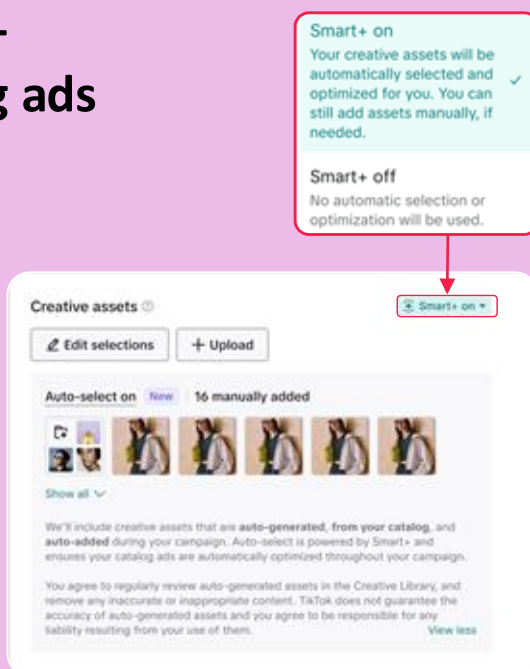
-
g ads

Smart+ on
Your creative assets will be automatically selected and optimized for you. You can still add assets manually, if needed.

Smart+ off
No automatic selection or optimization will be used.

Creative assets

Smart+ on

Edit selections

+ Upload

Auto-select on New 16 manually added

Show all

We'll include creative assets that are auto-generated, from your catalog, and auto-added during your campaign. Auto-select is powered by Smart+ and ensures your catalog ads are automatically optimized throughout your campaign.

You agree to regularly review auto-generated assets in the Creative Library, and remove any inaccurate or inappropriate content. TikTok does not guarantee the accuracy of auto-generated assets and you agree to be responsible for any liability resulting from your use of them. View less